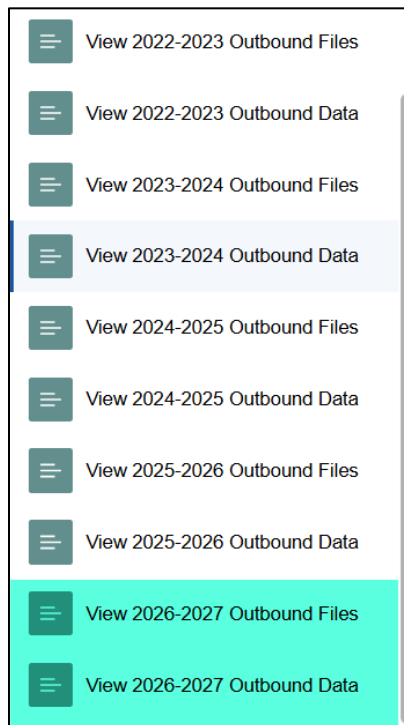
View 2022-2023 Outbound Files

View 2022-2023 Outbound Data

View 2023-2024 Outbound Files

View 2023-2024 Outbound Data

View 2024-2025 Outbound Files

View 2024-2025 Outbound Data

View 2025-2026 Outbound Files

View 2025-2026 Outbound Data

View 2026-2027 Outbound Files

View 2026-2027 Outbound Data